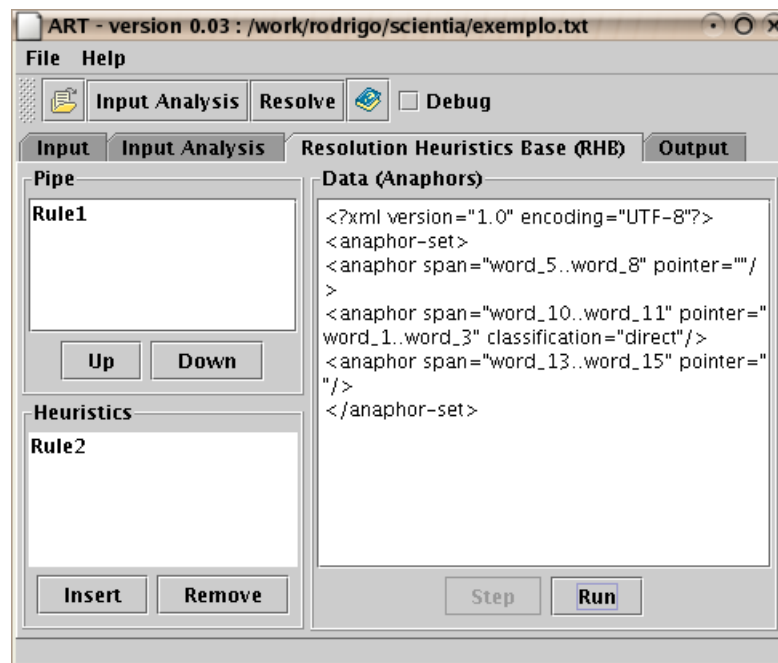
ART - version 0.03 : /work/rodrigo/scientia/exemplo.txt

File Help

Input Analysis Resolve Debug

Input Input Analysis Resolution Heuristics Base (RHB) Output

Pipe

Rule1

Up Down

Heuristics

Rule2

Insert Remove

Data (Anaphors)

<?xml version="1.0" encoding="UTF-8"?>
<anaphor-set>
<anaphor span="word_5..word_8" pointer=""/
>
<anaphor span="word_10..word_11" pointer="word_1..word_3" classification="direct"/>
<anaphor span="word_13..word_15" pointer=""/>
</anaphor-set>

Step Run